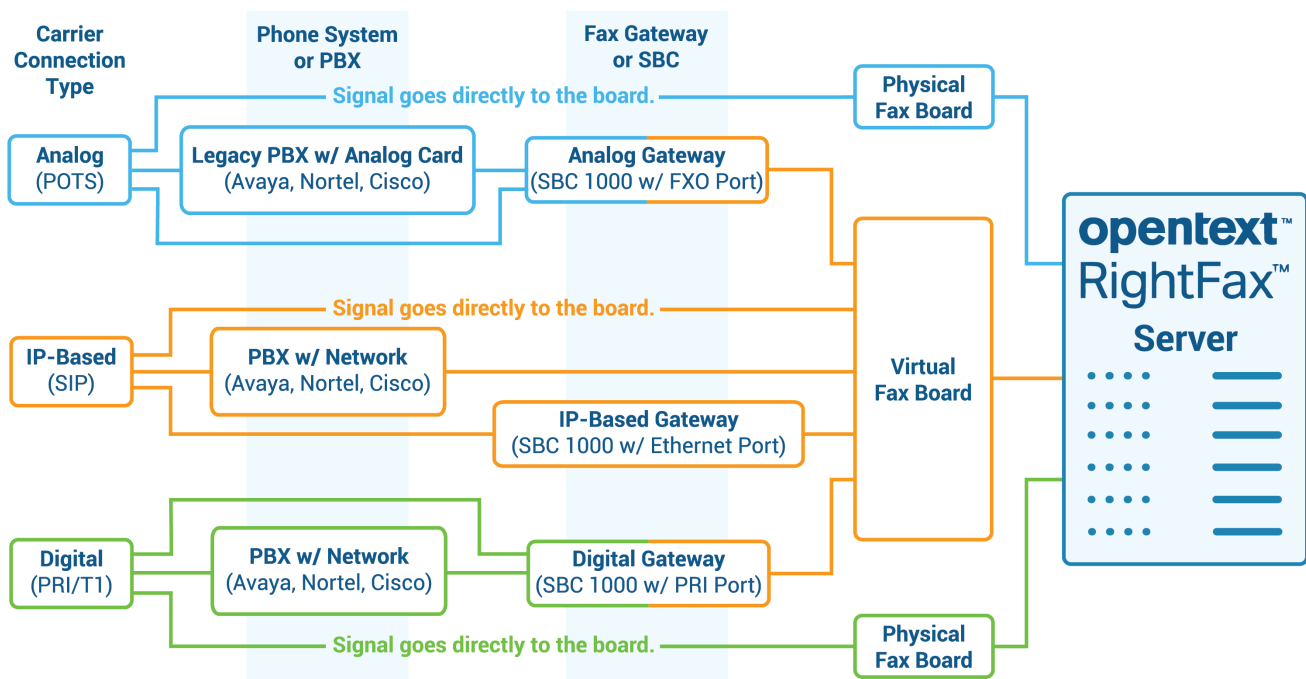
Carrier Connection Type

Phone System or PBX

Fax Gateway or SBC

Signal goes directly to the board.

Physical Fax Board

Analog (POTS)

Legacy PBX w/ Analog Card (Avaya, Nortel, Cisco)

Analog Gateway (SBC 1000 w/ FXO Port)

opentext™ RightFax™ Server

Signal goes directly to the board.

IP-Based (SIP)

PBX w/ Network (Avaya, Nortel, Cisco)

Virtual Fax Board

IP-Based Gateway (SBC 1000 w/ Ethernet Port)

Digital (PRI/T1)

PBX w/ Network (Avaya, Nortel, Cisco)

Digital Gateway (SBC 1000 w/ PRI Port)

Signal goes directly to the board.

Physical Fax Board